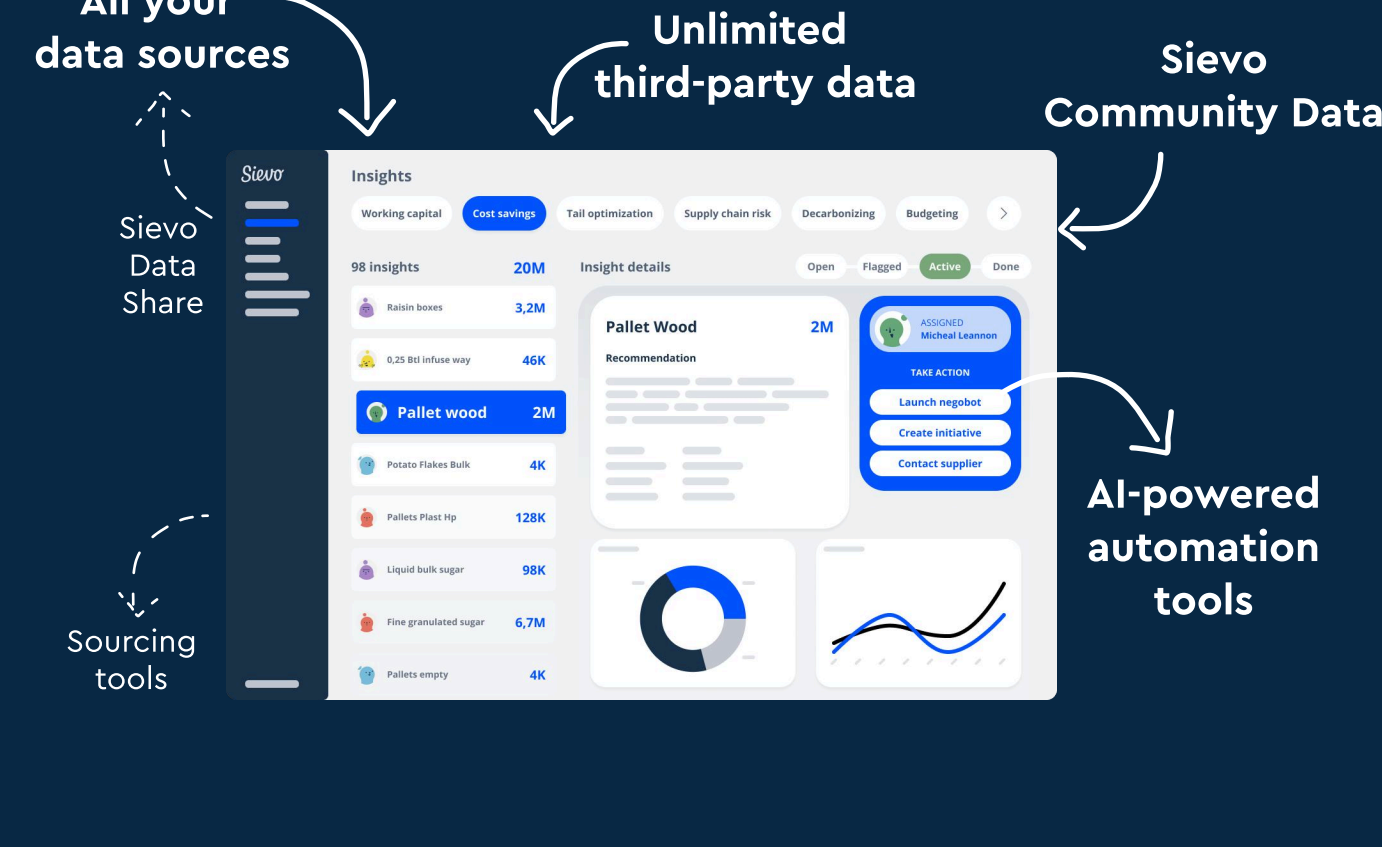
All your data sources

Unlimited third-party data

Sievo Community Data

Sievo Data Share

Sourcing tools

AI-powered automation tools

Sievo

Insights

Working capital
Cost savings
Tail optimization
Supply chain risk
Decarbonizing
Budgeting

98 insights 20M

Raisin boxes 3,2M
0,25 Btl infuse way 46K
Pallet wood 2M
Potato Flakes Bulk 4K
Pallets Plast Hp 128K
Liquid bulk sugar 98K
Fine granulated sugar 6,7M
Pallets empty 4K

Insight details

Open
Flagged
Active
Done

Pallet Wood 2M
Recommendation

ASSIGNED
Micheal Leannon

TAKE ACTION
Launch negobot
Create initiative
Contact supplier